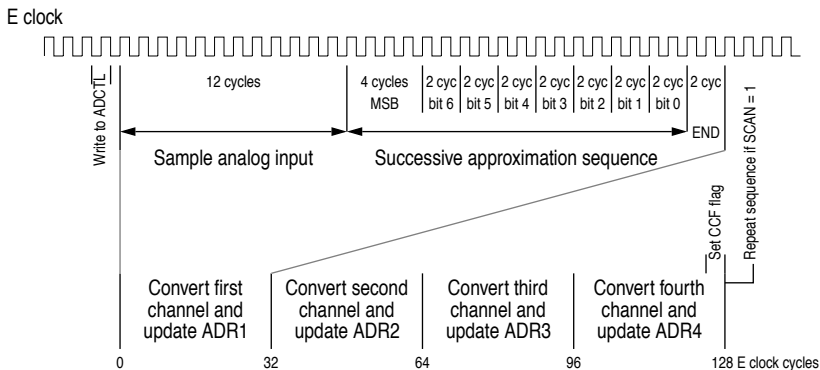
E clock

Write to ADCTL

12 cycles

4 cycles MSB

2 cyc bit 6

2 cyc bit 5

2 cyc bit 4

2 cyc bit 3

2 cyc bit 2

2 cyc bit 1

2 cyc bit 0

2 cyc

END

Sample analog input

Successive approximation sequence

Set CCF flag

Repeat sequence if SCAN = 1

Convert first channel and update ADR1

Convert second channel and update ADR2

Convert third channel and update ADR3

Convert fourth channel and update ADR4

0

32

64

96

128 E clock cycles